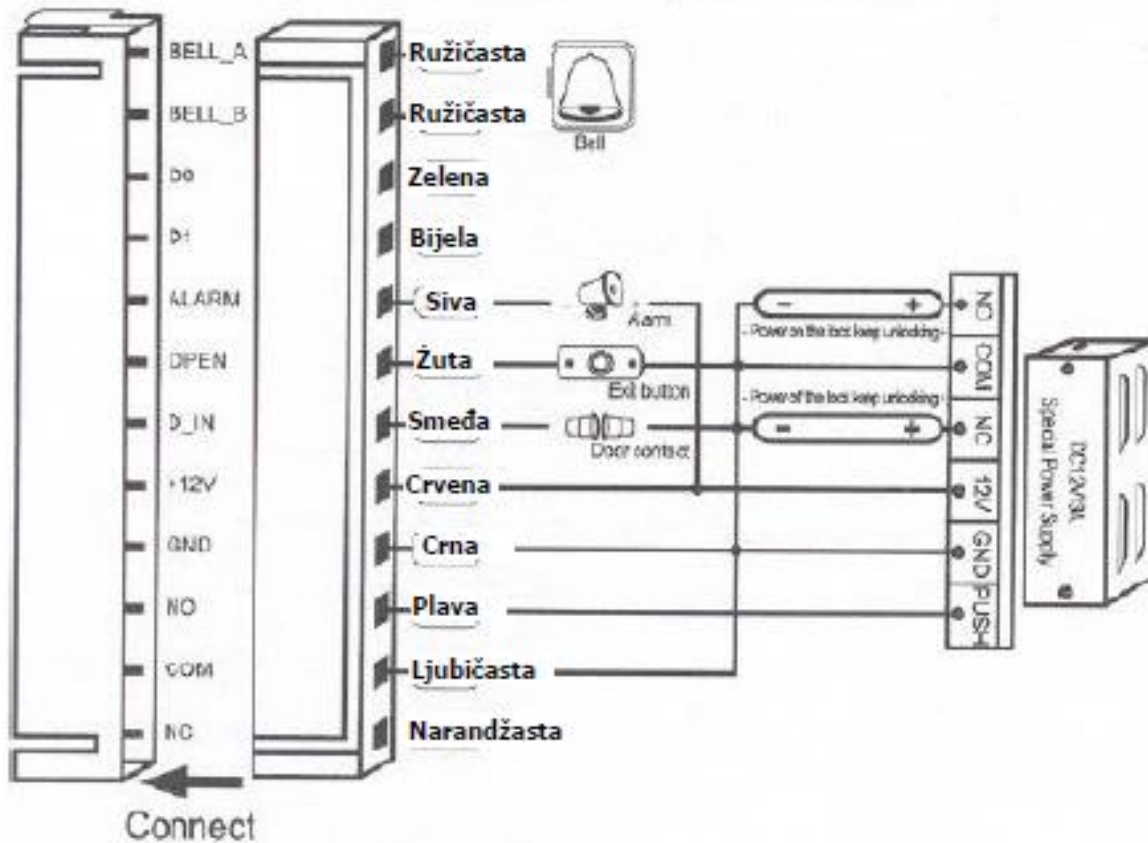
BELL_A
BELL_B
D0
D1
ALARM
OPEN
D_IN
+12V
GND
NO
COM
NC

Ružičasta
Ružičasta
Zelena
Bijela
Siva
Žuta
Smeđa
Crvena
Crna
Plava
Ljubičasta
Narandžasta

Bell
Alarm
Exit button
Door contact

- Power on the lock keep unlocking -
- Power of the lock keep unlocking -

NO
COM
NC
12V
GND
PUSH

DC12V3A
Special Power Supply

Connect